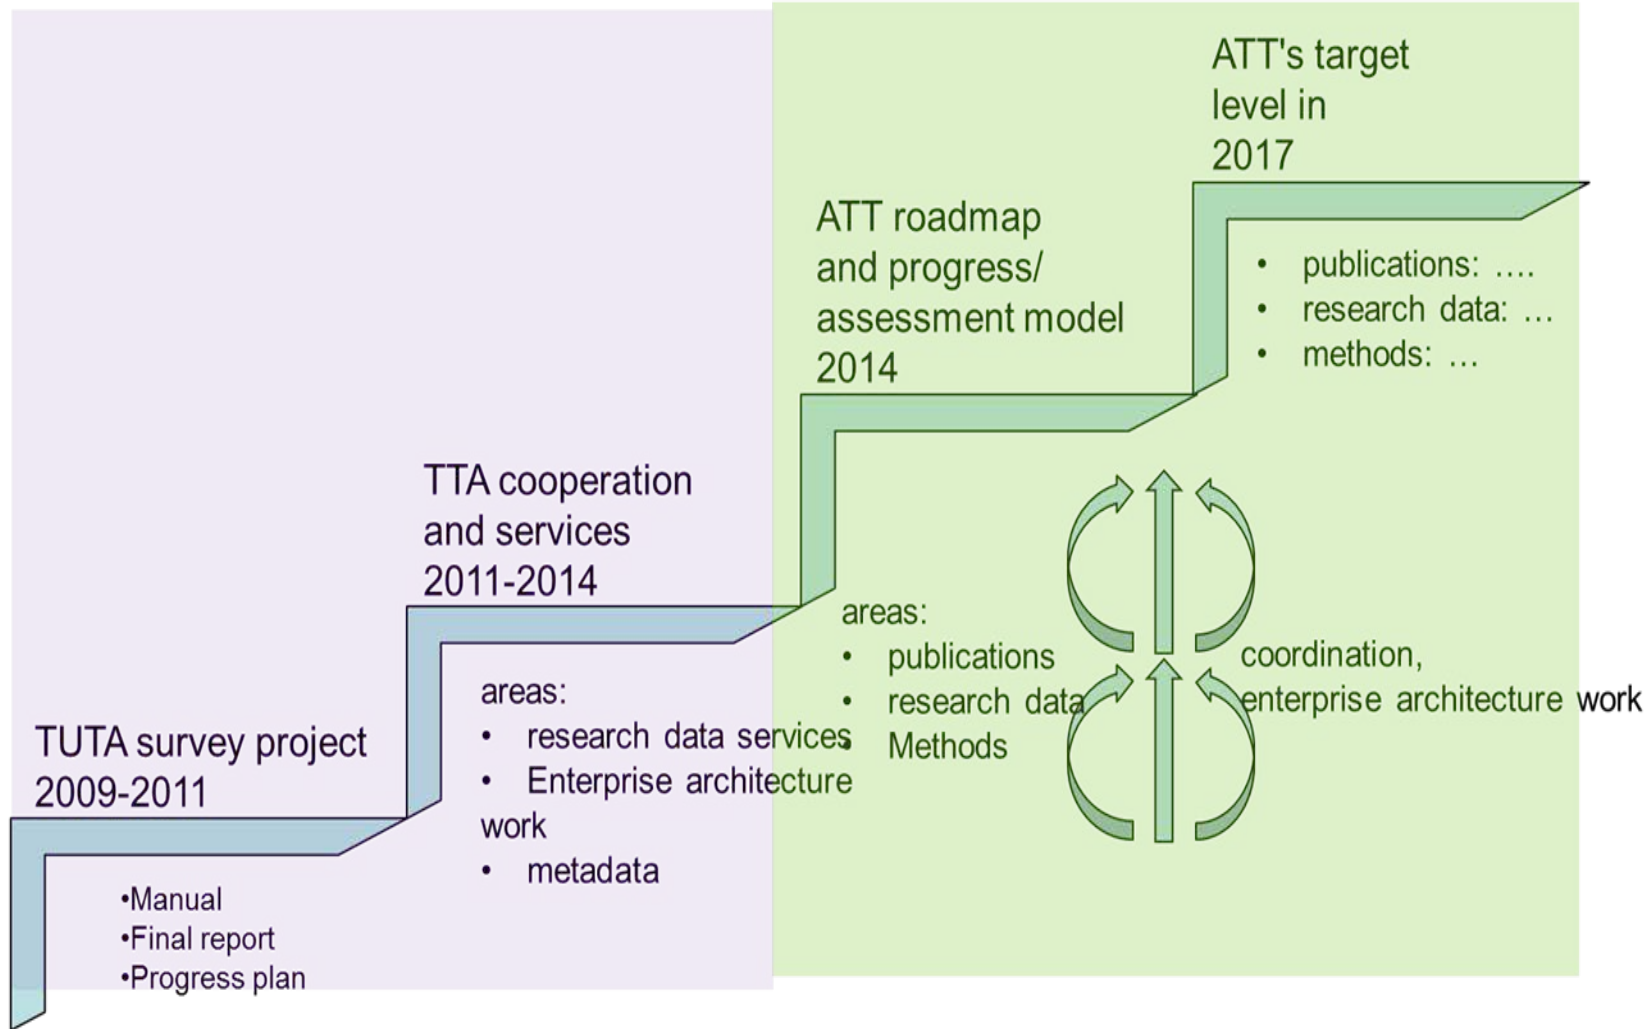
ATT's target level in 2017

• publications: ....
• research data: ...
• methods: ...

ATT roadmap and progress/ assessment model 2014

areas:
• publications
• research data
• Methods

coordination, enterprise architecture work

TTA cooperation and services 2011-2014

areas:
• research data services
• Enterprise architecture work
• metadata

TUTA survey project 2009-2011

•Manual
•Final report
•Progress plan